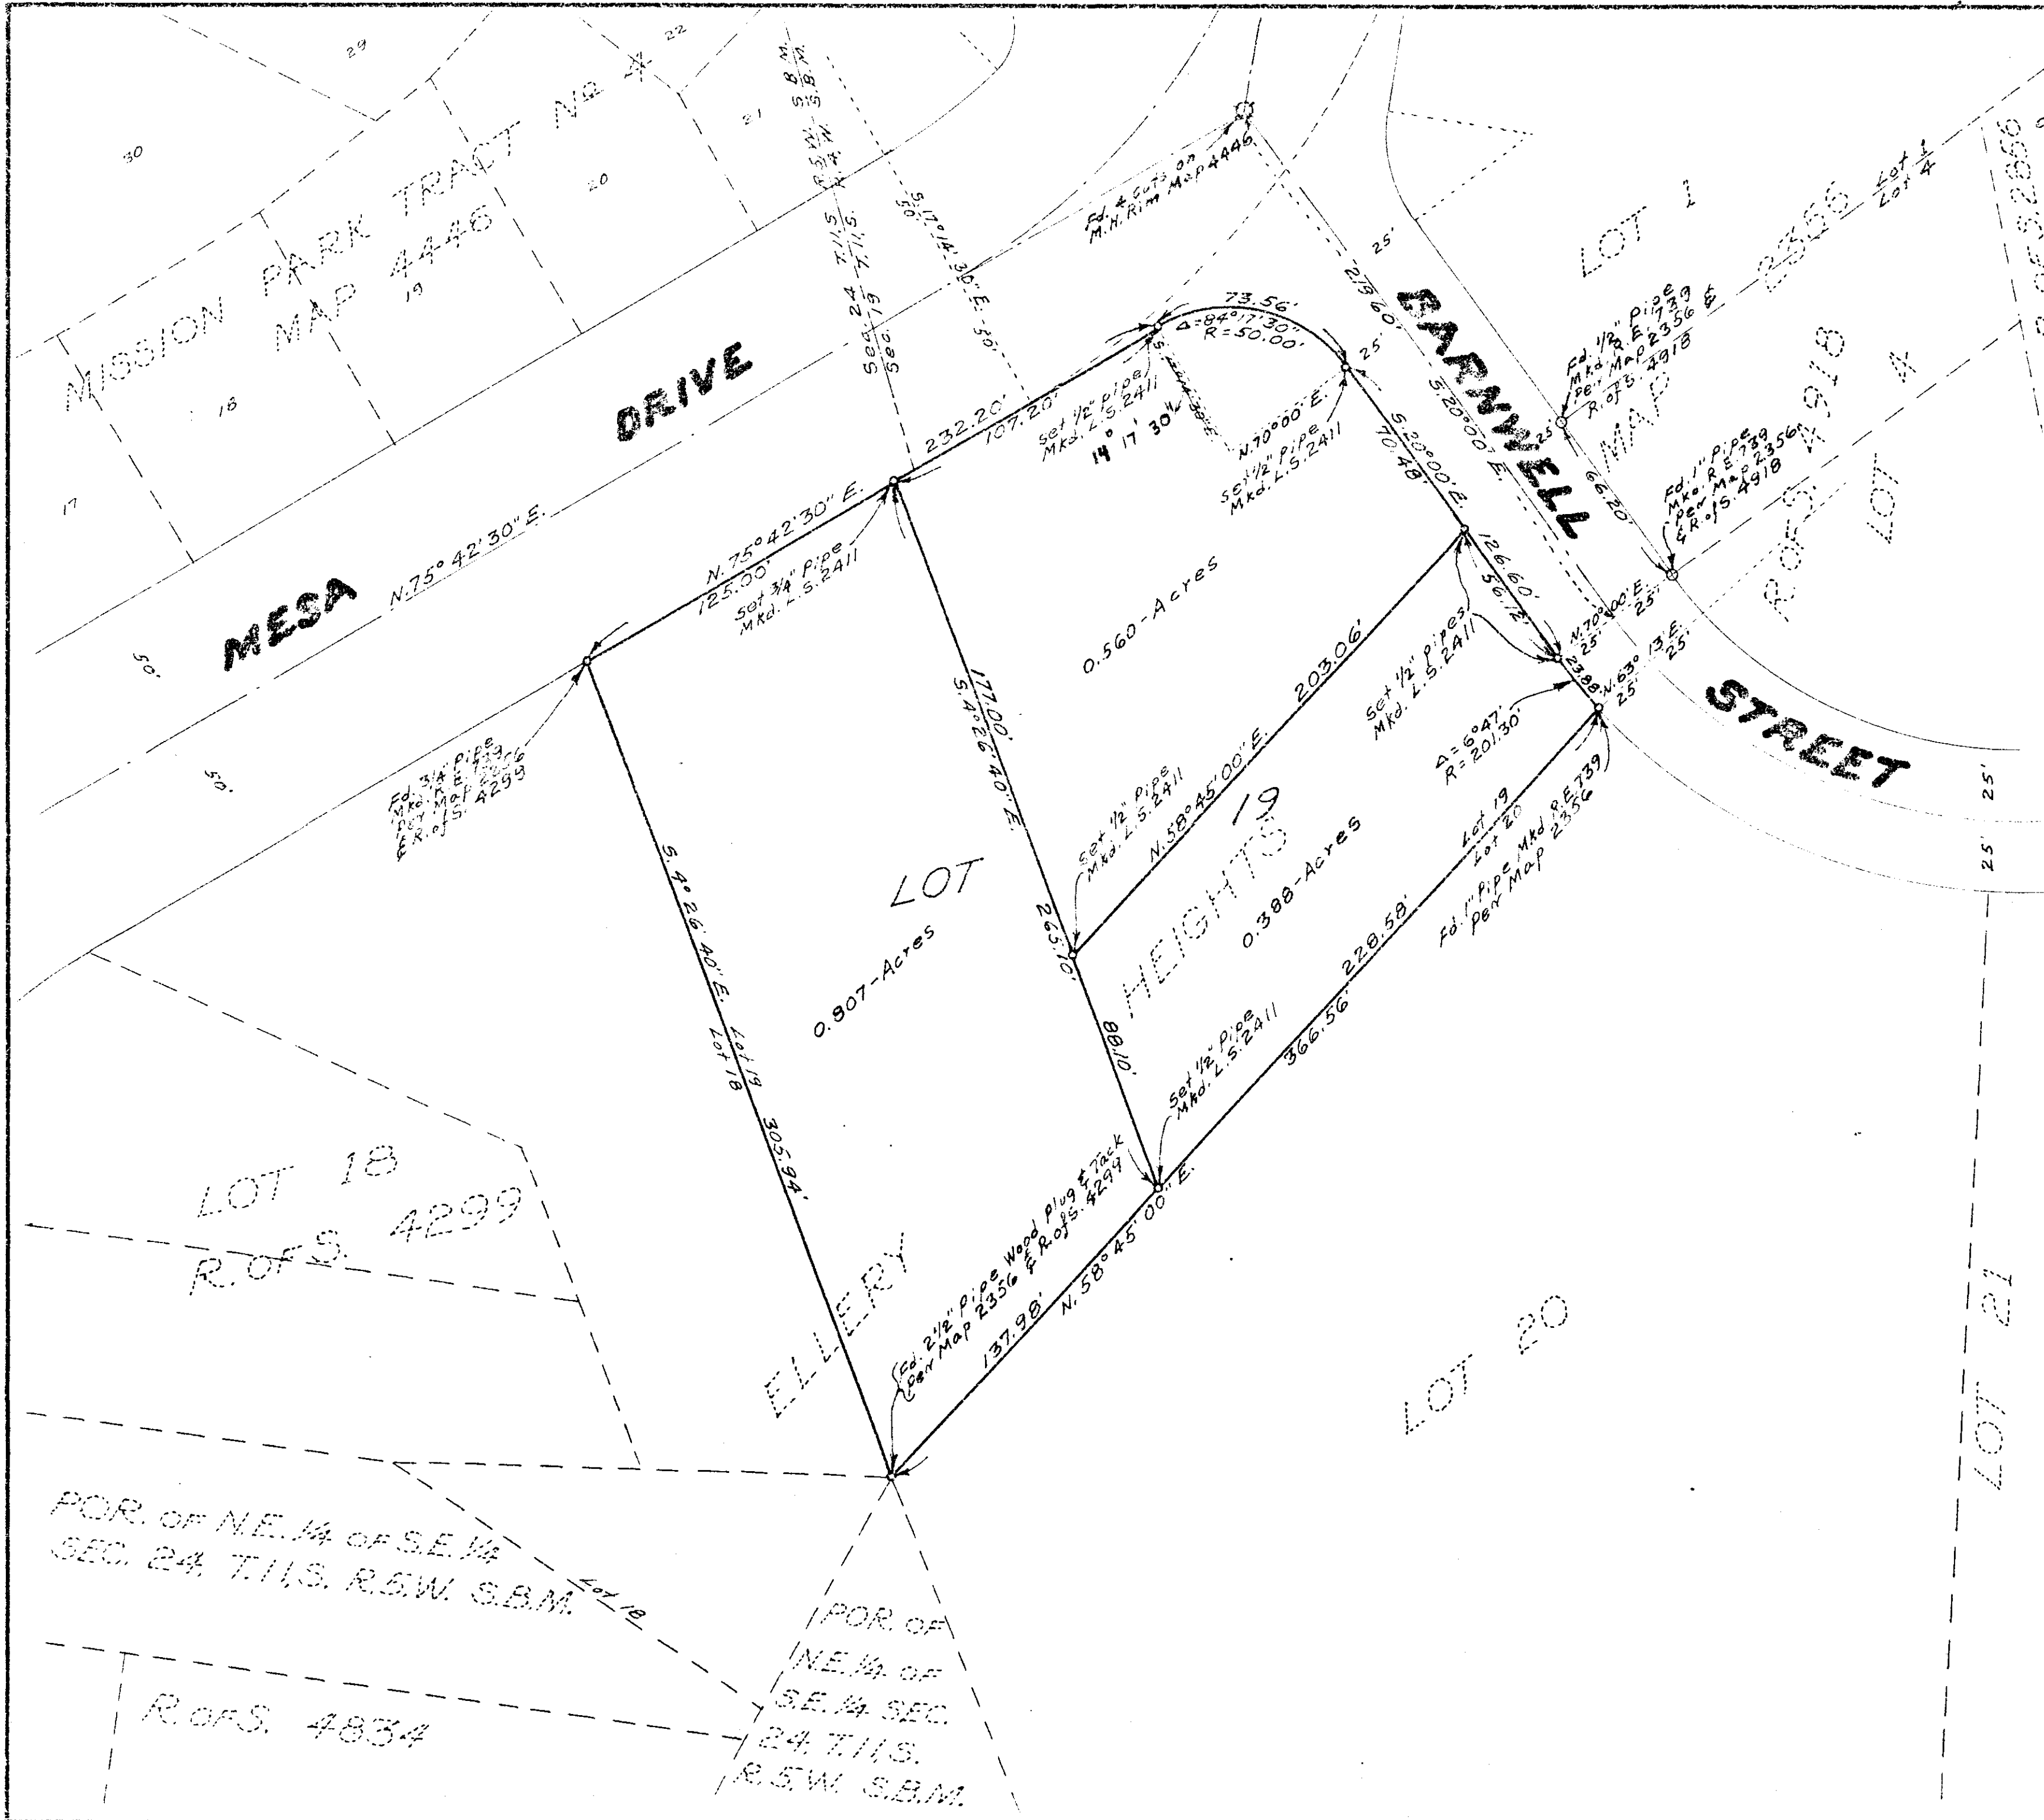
29
22
30
MISSION PARK TRACT No 4
MAP 4446
20
21
19
18
17
R.14W. S.B.M.
R.14W. S.B.M.
T.11.S.
T.11.S.
Sec. 24
Sec. 19
S.17°14'30"E. 50'
Fd. & Cuts on M.H. Rim Map 4446
DRIVE
MESA
N.75°42'30"E.
50'
50'
232.20'
107.20'
N.75°42'30"E.
125.00'
Set 3/4" Pipe Mkd. L.S.2411
Set 1/2" Pipe Mkd. L.S.2411
$14^\circ 17' 30''$
73.56'
Δ=84°17'30"
R=50.00'
N.70°00'E.
Set 1/2" Pipe Mkd. L.S.2411
25'
25'
219.60'
S.20°00'E.
S.20°00'E.
70.48
BARNWELL
66.20'
25'
LOT 1
R. of S. 2356
Lot 1
Lot 4
MAP 4918
Fd. 1/2" Pipe Mkd. R.E.739 Per Map 2356 & R. of S. 4918
Fd. 1" Pipe Mkd. R.E.739 Per Map 2356 & R. of S. 4918
R. of S. 4918
LOT A
0.560-Acres
126.60'
56.72'
N.70°00'E. 25'
25'
23.88
N.63°13'E. 25'
25'
Set 1/2" pipes Mkd. L.S.2411
Δ=6°47'
R=201.30'
STREET
25'
25'
Fd. 3/4" Pipe Mkd. R.E.739 Per Map 2356 & R. of S. 4299
177.00'
S.4°26'40"E.
203.06'
N.58°45'00"E.
Set 1/2" Pipe Mkd. L.S.2411
19
0.388-Acres
HEIGHTS
LOT
0.807-Acres
265.10'
228.58'
Lot 19
Lot 20
Fd. 1" Pipe Mkd. R.E.739 Per Map 2356
S.4°26'40"E.
Lot 19
Lot 18
305.94'
88.10'
366.56'
Set 1/2" Pipe Mkd. L.S.2411
N.58°45'00"E.
Fd. 2 1/2" Pipe Wood plug & Tack Per Map 2356 & R. of S. 4299
137.98'
ELLERY
LOT 18
R. OF S. 4299
LOT 20
LOT 21
POR. OF N.E.1/4 OF S.E.1/4
SEC. 24 T.11.S. R.5.W. S.B.M.
Lot 18
POR. OF N.E.1/4 OF S.E.1/4 SEC. 24. T.11.S. R.5.W. S.B.M.
R. OF S. 4834